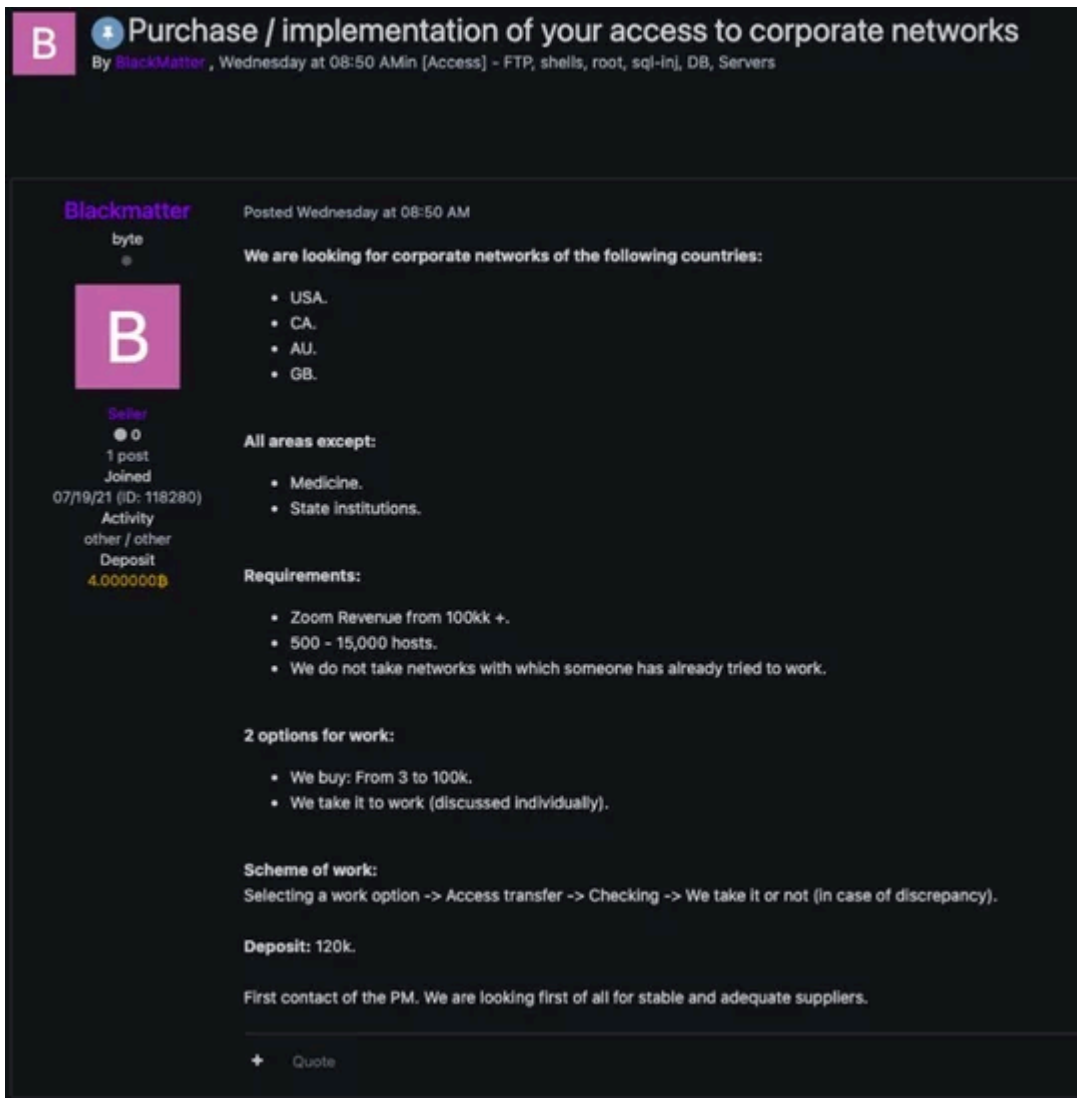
B

Purchase / implementation of your access to corporate networks

By BlackMatter , Wednesday at 08:50 AMin [Access] - FTP, shells, root, sql-inj, DB, Servers

Blackmatter
byte

B

Seller
0
1 post
Joined
07/19/21 (ID: 118280)
Activity
other / other
Deposit
4.000000₿

Posted Wednesday at 08:50 AM

**We are looking for corporate networks of the following countries:**

- USA.
- CA.
- AU.
- GB.

**All areas except:**

- Medicine.
- State institutions.

**Requirements:**

- Zoom Revenue from 100kk +.
- 500 - 15,000 hosts.
- We do not take networks with which someone has already tried to work.

**2 options for work:**

- We buy: From 3 to 100k.
- We take it to work (discussed individually).

**Scheme of work:**
Selecting a work option -> Access transfer -> Checking -> We take it or not (in case of discrepancy).

**Deposit:** 120k.

First contact of the PM. We are looking first of all for stable and adequate suppliers.

+ Quote